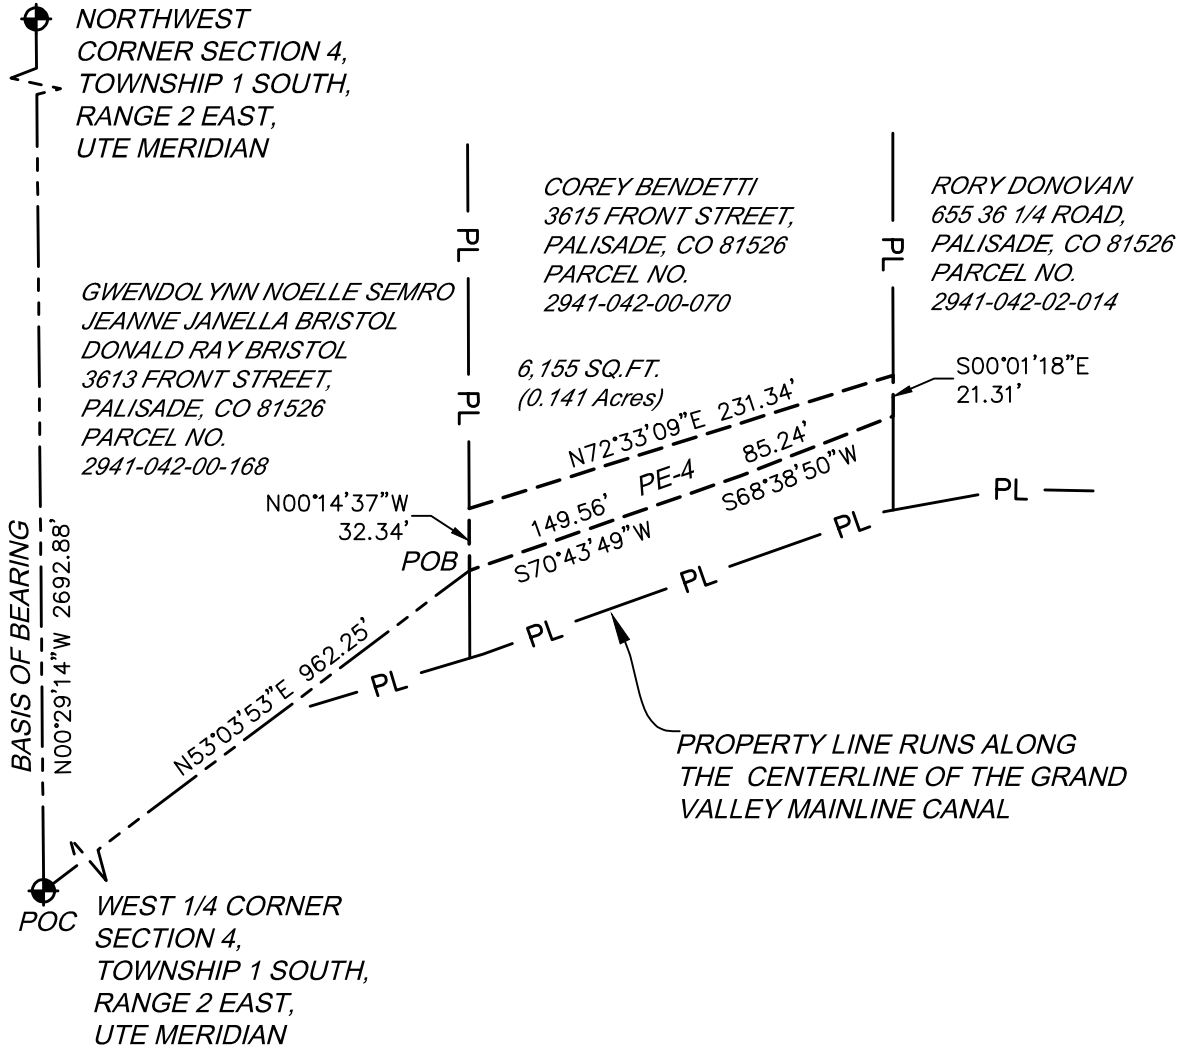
NORTHWEST CORNER SECTION 4, TOWNSHIP 1 SOUTH, RANGE 2 EAST, UTE MERIDIAN

COREY BENDETTI
3615 FRONT STREET,
PALISADE, CO 81526
PARCEL NO.
2941-042-00-070

RORY DONOVAN
655 36 1/4 ROAD,
PALISADE, CO 81526
PARCEL NO.
2941-042-02-014

PL

PL

GWENDOLYNN NOELLE SEMRO
JEANNE JANELLA BRISTOL
DONALD RAY BRISTOL
3613 FRONT STREET,
PALISADE, CO 81526
PARCEL NO.
2941-042-00-168

PL

6,155 SQ.FT.
(0.141 Acres)

S00°01'18"E
21.31'

N72°33'09"E 231.34'

85.24'

PE-4

S68°38'50"W

PL

N00°14'37"W
32.34'

149.56'

S70°43'49"W

PL

POB

PL

BASIS OF BEARING

N00°29'14"W 2692.88'

N53°03'53"E 962.25'

PL

PL

PROPERTY LINE RUNS ALONG THE CENTERLINE OF THE GRAND VALLEY MAINLINE CANAL

POC

WEST 1/4 CORNER SECTION 4, TOWNSHIP 1 SOUTH, RANGE 2 EAST, UTE MERIDIAN